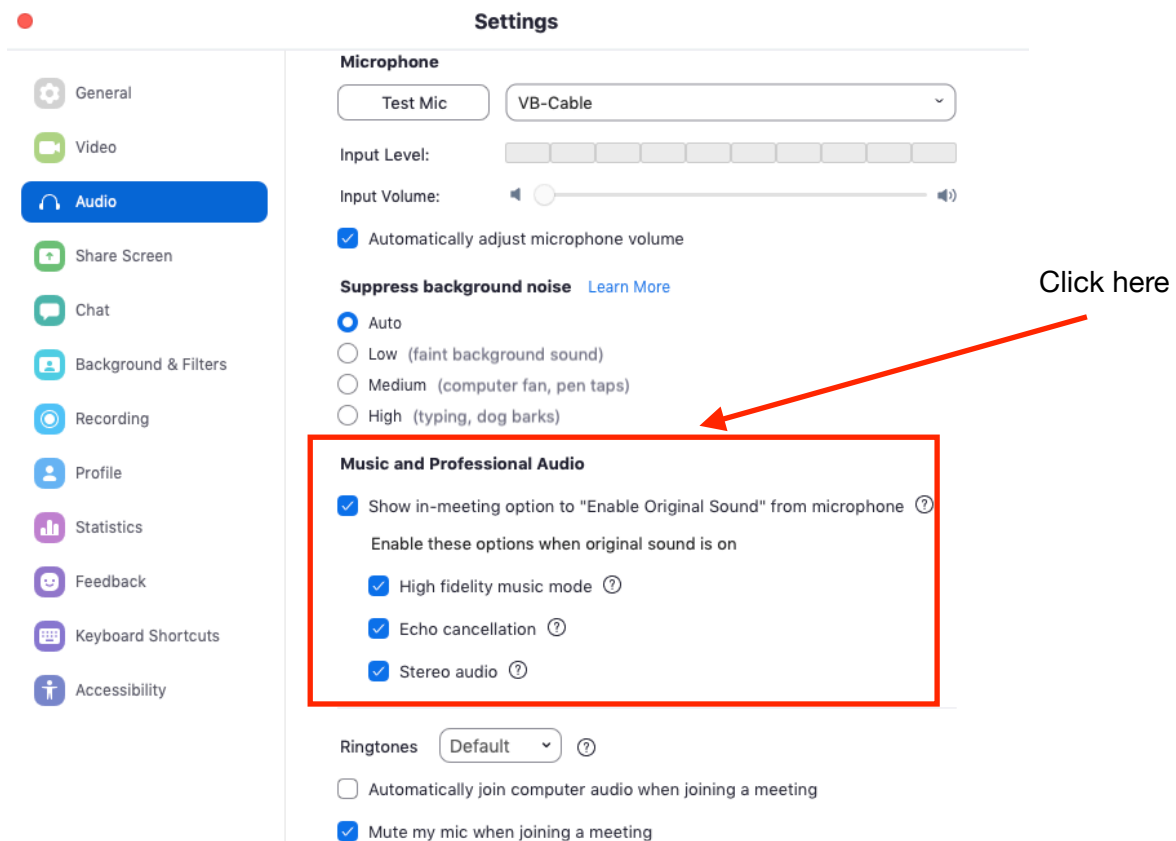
Settings

General
Video
Audio
Share Screen
Chat
Background & Filters
Recording
Profile
Statistics
Feedback
Keyboard Shortcuts
Accessibility

Microphone

Test Mic
VB-Cable

Input Level:

Input Volume:

Automatically adjust microphone volume

Suppress background noise Learn More

Auto
Low (faint background sound)
Medium (computer fan, pen taps)
High (typing, dog barks)

Click here

Music and Professional Audio

Show in-meeting option to "Enable Original Sound" from microphone

Enable these options when original sound is on

High fidelity music mode

Echo cancellation

Stereo audio

Ringtones Default

Automatically join computer audio when joining a meeting

Mute my mic when joining a meeting